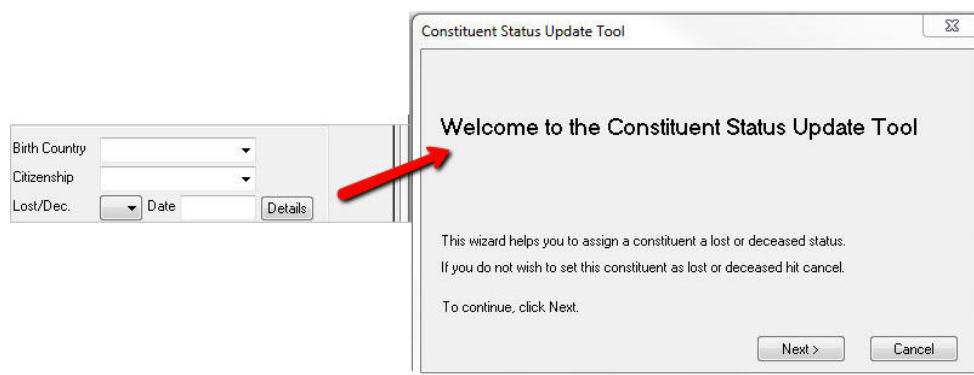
Birth Country
Citizenship
Lost/Dec. Date Details

Constituent Status Update Tool

Welcome to the Constituent Status Update Tool

This wizard helps you to assign a constituent a lost or deceased status.

If you do not wish to set this constituent as lost or deceased hit cancel.

To continue, click Next.

Next > Cancel